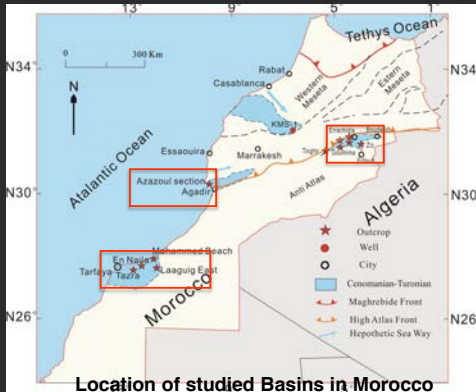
13° 9° 5° 1°

N34° N34°

N30° N30°

N26° N26°

Tethys Ocean

0 300 Km

N

Rabat

Casablanca

Western Meseta

Estern Meseta

KMS-1

Essaouira

Marrakesh

Errachidia

Tinghir

Goulmima

Ziz

Atalantic Ocean

Azazoul section

Agadir

Anti Atlas

Algeria

Mohammed Beach

En Naila

Tarfaya

Tazra

Laaguig East

Morocco

Outcrop

Well

City

Cenomanian-Turonian

Maghrebide Front

High Atlas Front

Hepothetic Sea Way

Location of studied Basins in Morocco